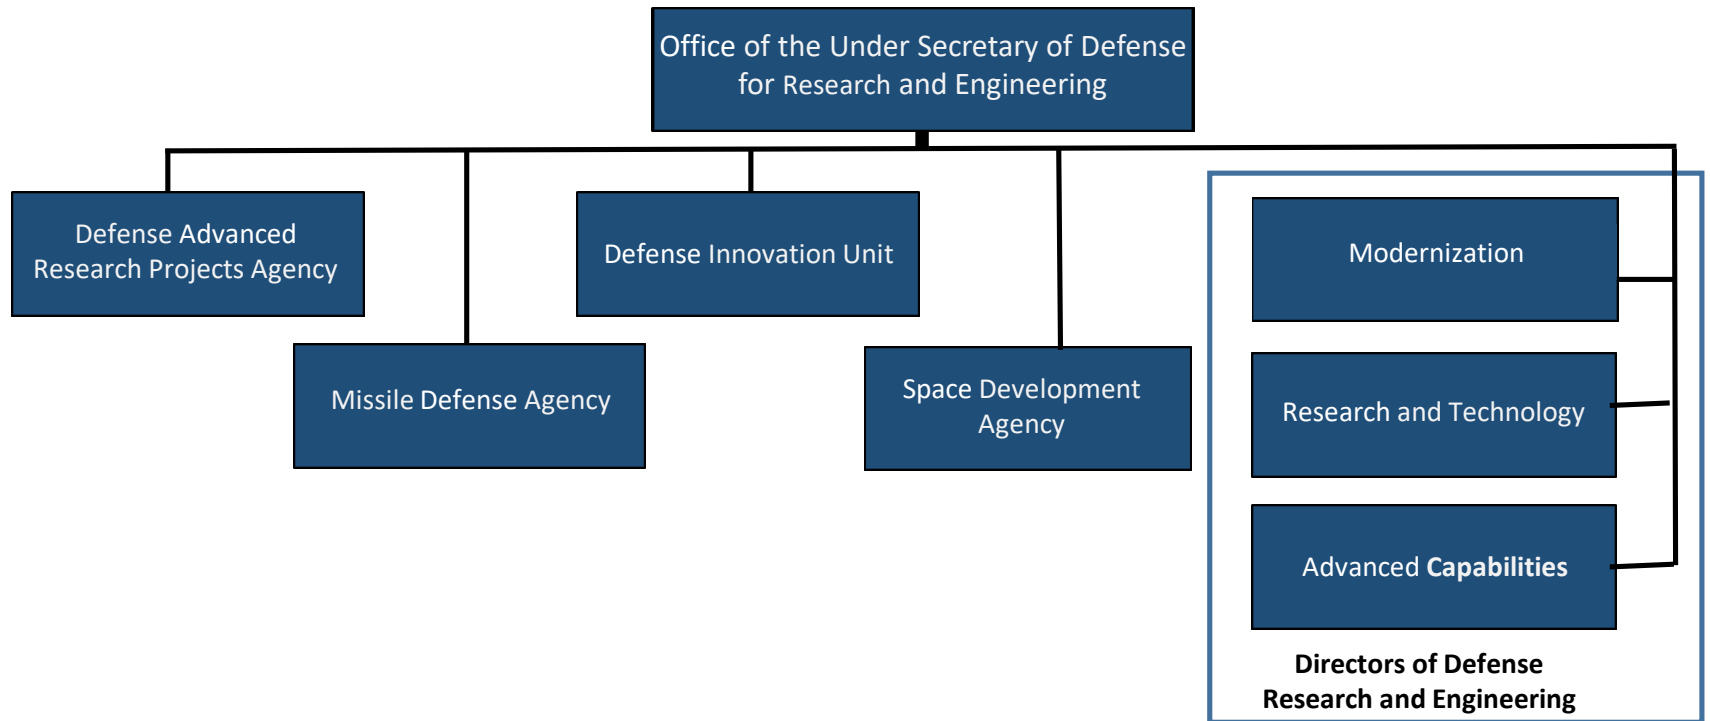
Office of the Under Secretary of Defense for Research and Engineering

Defense Advanced Research Projects Agency

Defense Innovation Unit

Missile Defense Agency

Space Development Agency

Modernization

Research and Technology

Advanced Capabilities

Directors of Defense Research and Engineering